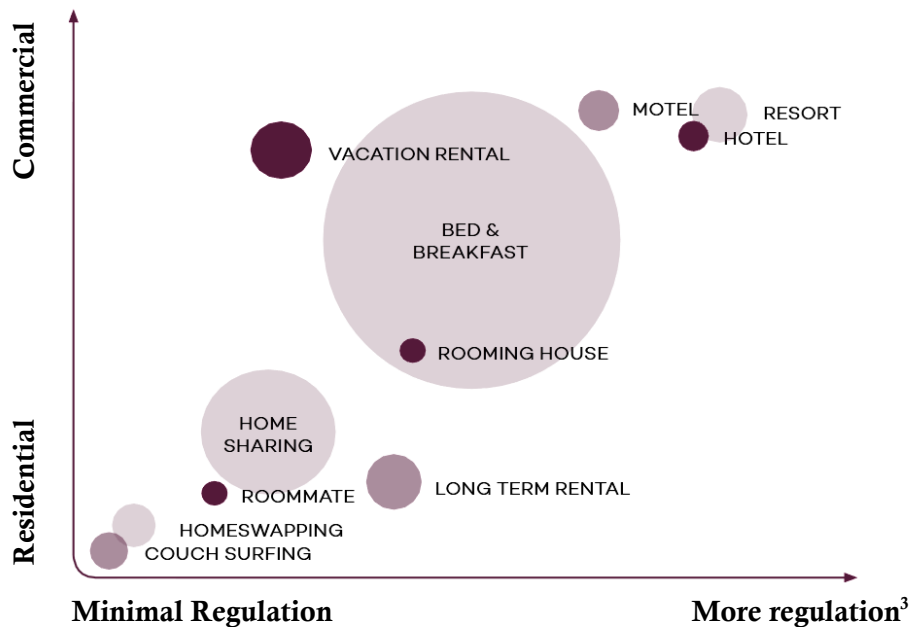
Commercial

Residential

MOTEL

RESORT

HOTEL

VACATION RENTAL

BED & BREAKFAST

ROOMING HOUSE

HOME SHARING

ROOMMATE

LONG TERM RENTAL

HOMESWAPPING

COUCH SURFING

Minimal Regulation

More regulation$^3$